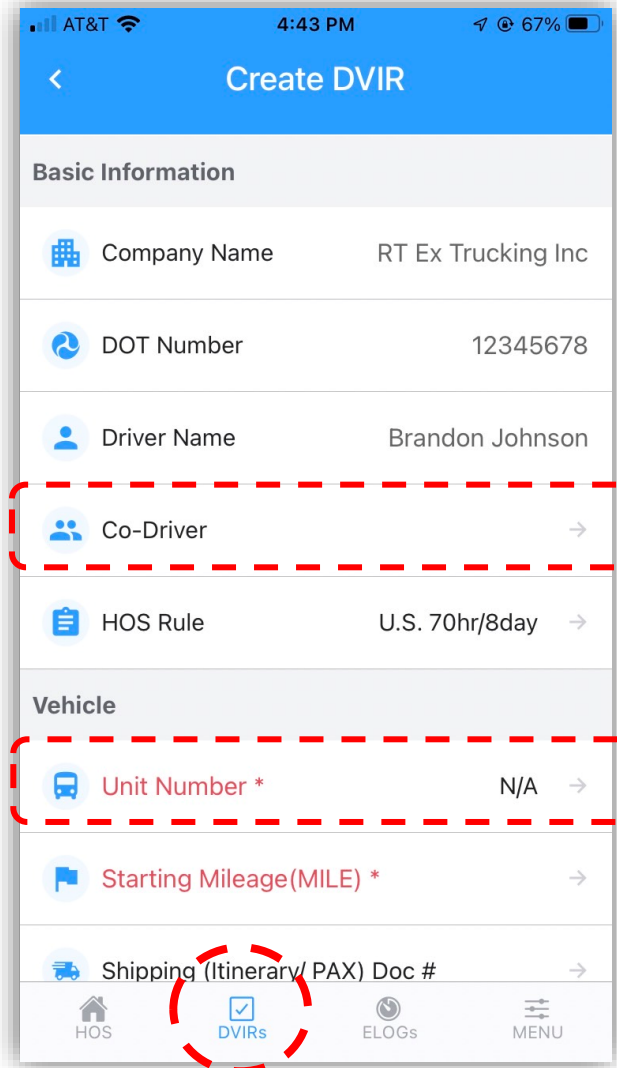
AT&T 4:43 PM 67%

Create DVIR

Basic Information

Company Name RT Ex Trucking Inc

DOT Number 12345678

Driver Name Brandon Johnson

Co-Driver

HOS Rule U.S. 70hr/8day

Vehicle

Unit Number * N/A

Starting Mileage(MILE) *

Shipping (Itinerary/ PAX) Doc #

HOS DVIRs ELOGs MENU